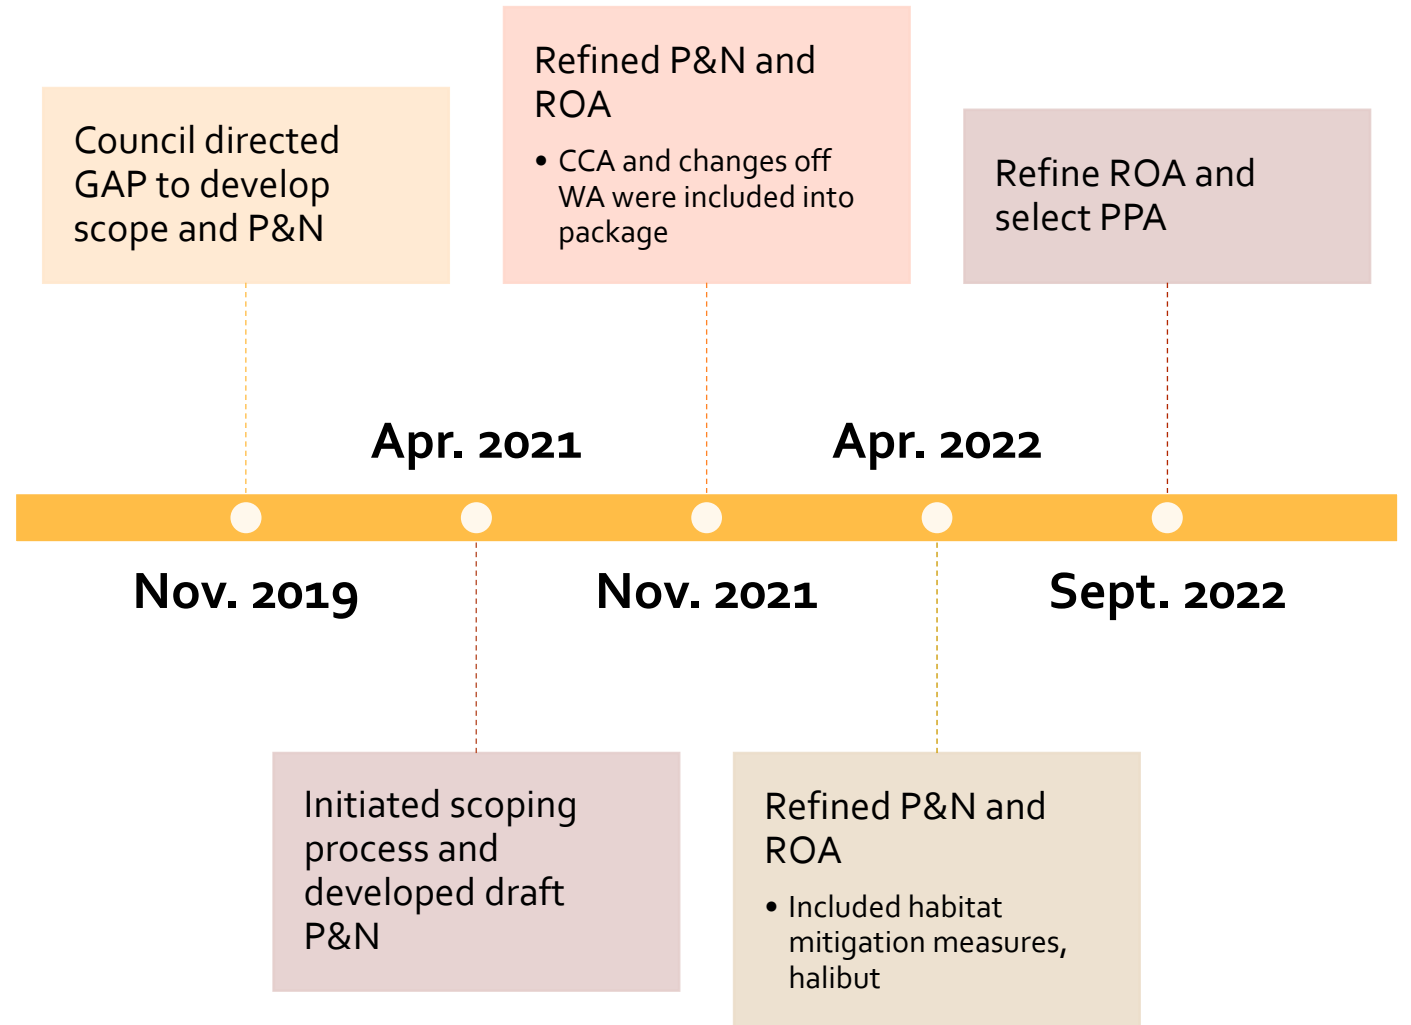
Council directed GAP to develop scope and P&N

Refined P&N and ROA

- CCA and changes off WA were included into package

Refine ROA and select PPA

Apr. 2021

Apr. 2022

Nov. 2019

Nov. 2021

Sept. 2022

Initiated scoping process and developed draft P&N

Refined P&N and ROA

- Included habitat mitigation measures, halibut